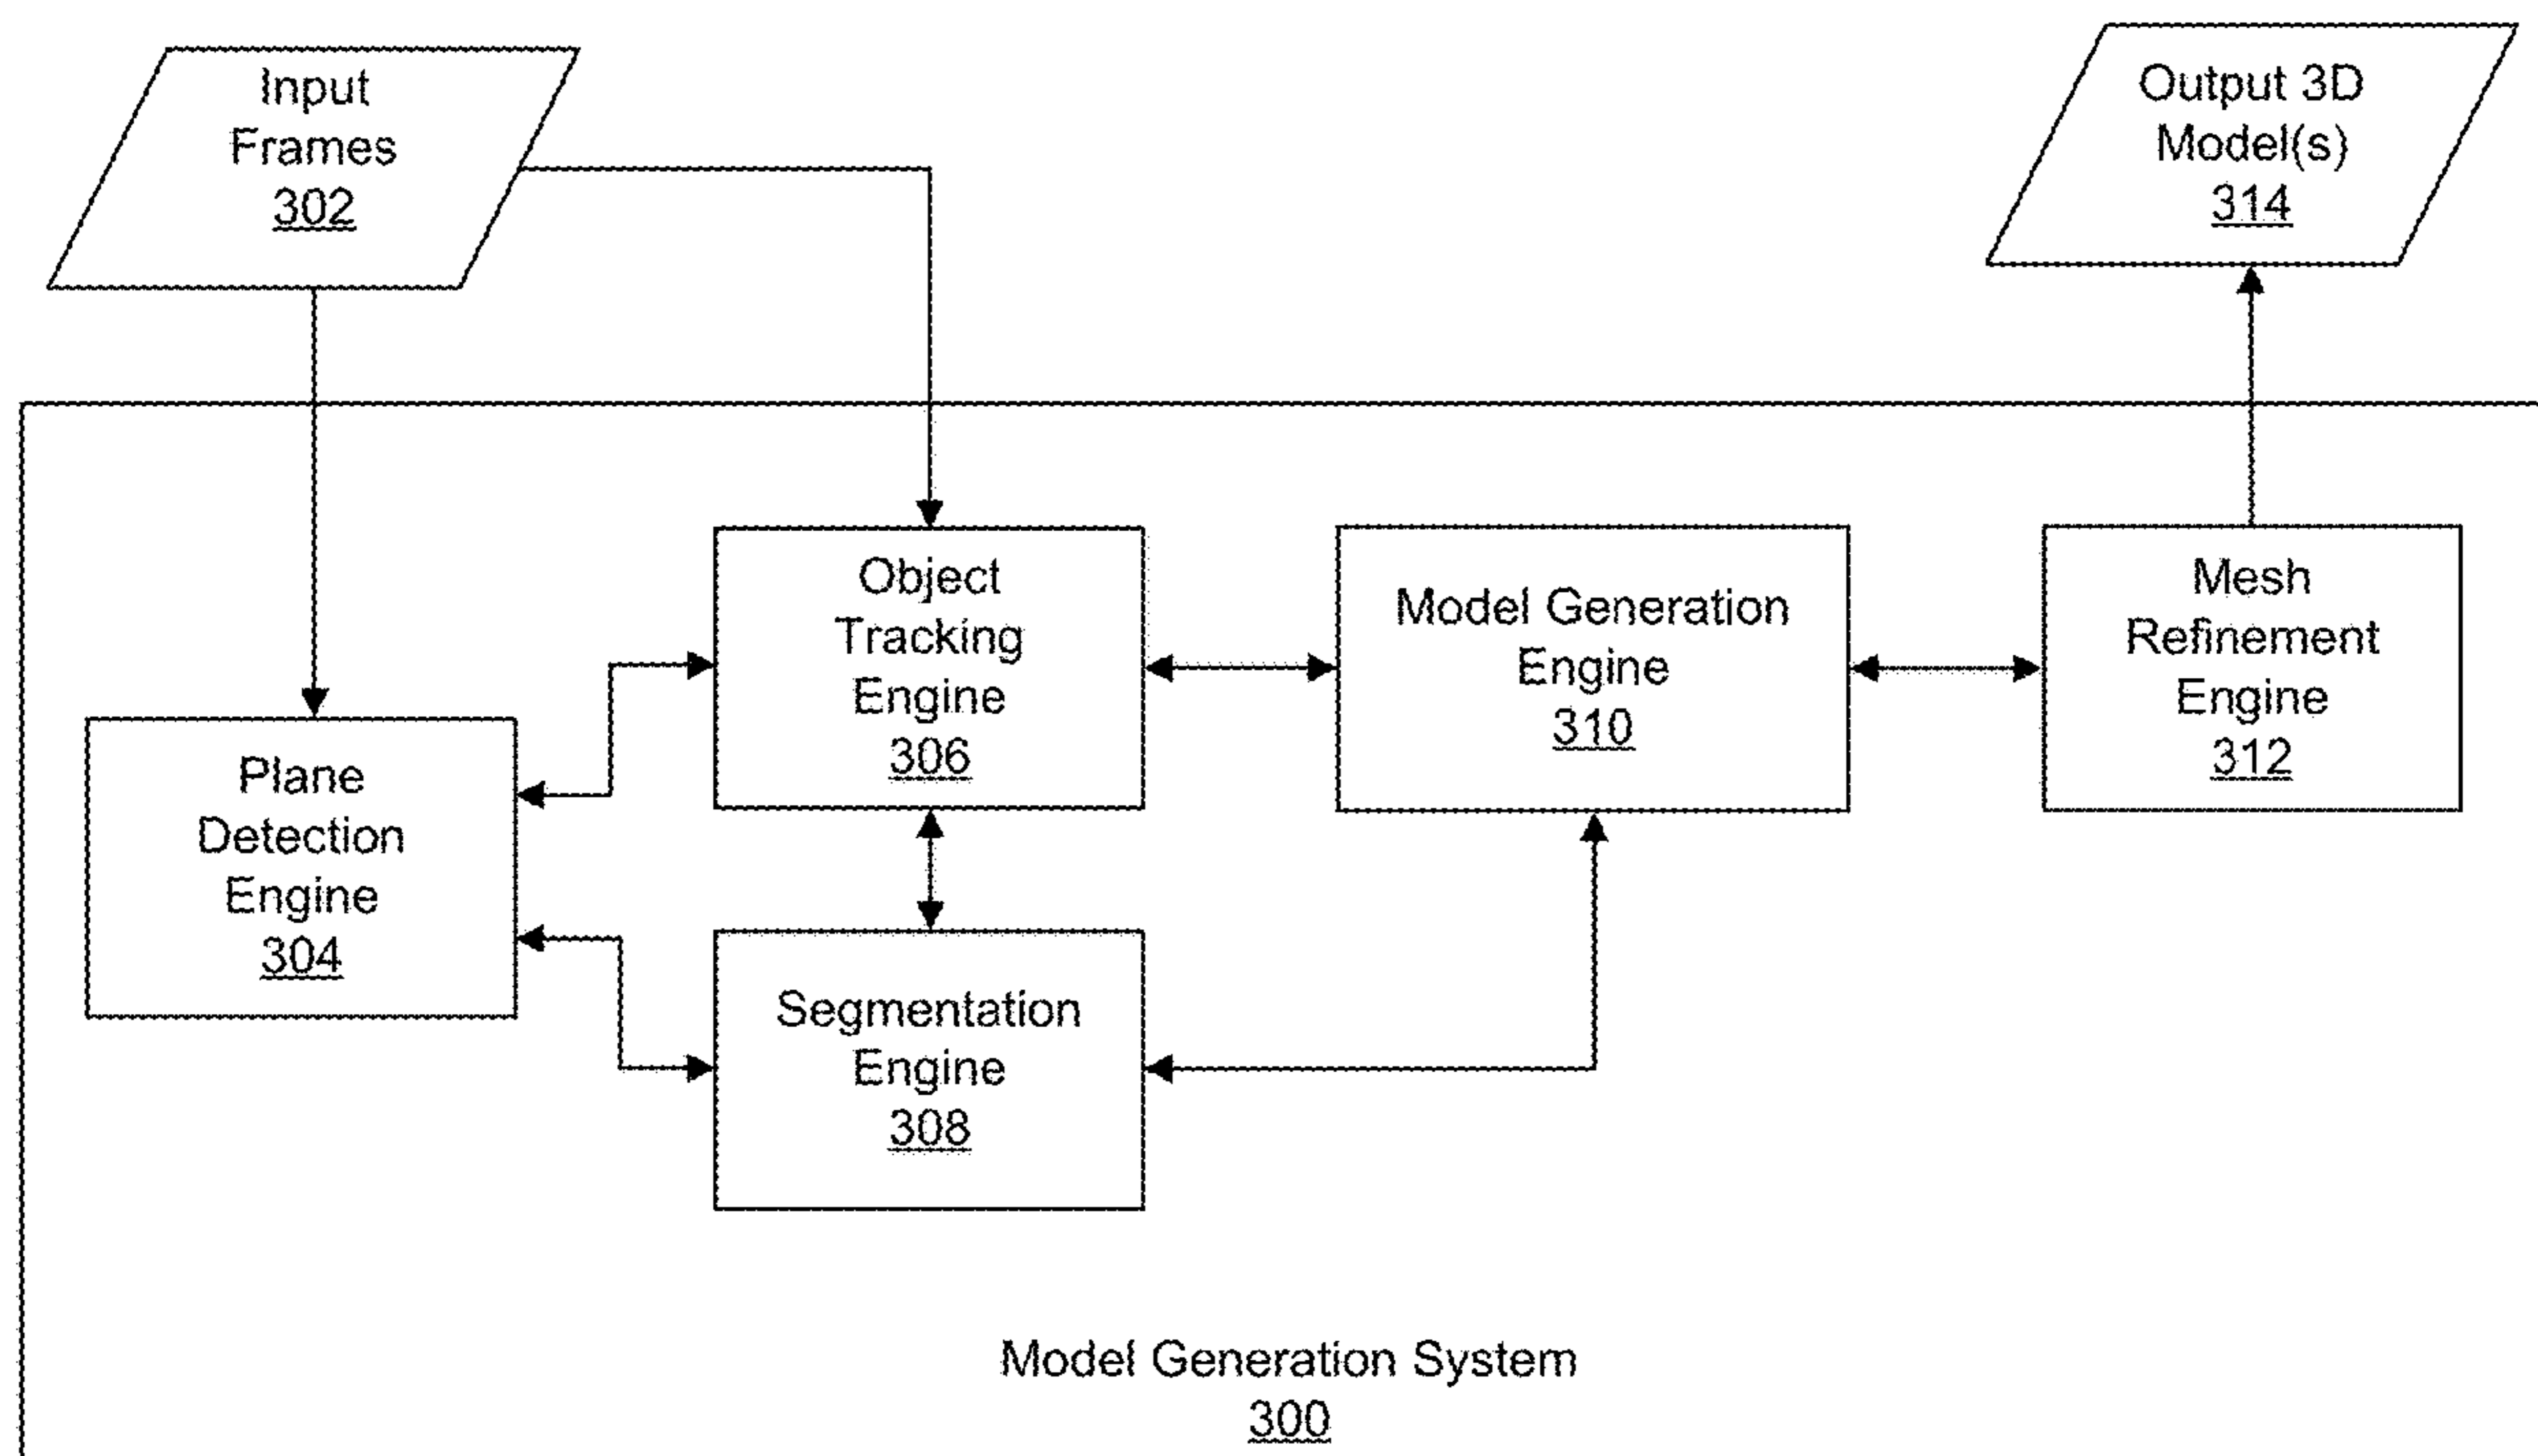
Input Frames 302

Output 3D Model(s) 314

Object Tracking Engine 306

Model Generation Engine 310

Mesh Refinement Engine 312

Plane Detection Engine 304

Segmentation Engine 308

Model Generation System 300